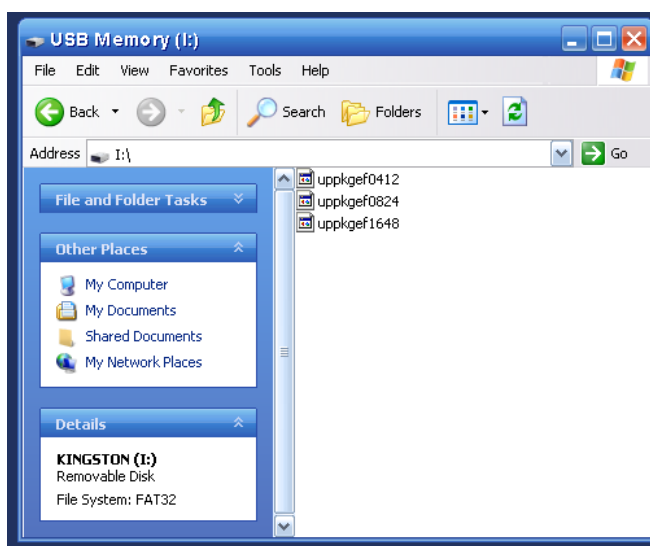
USB Memory (I:)

File Edit View Favorites Tools Help

Back Search Folders

Address I:\ Go

File and Folder Tasks

Other Places

My Computer
My Documents
Shared Documents
My Network Places

Details

KINGSTON (I:)
Removable Disk
File System: FAT32

uppkgef0412
uppkgef0824
uppkgef1648